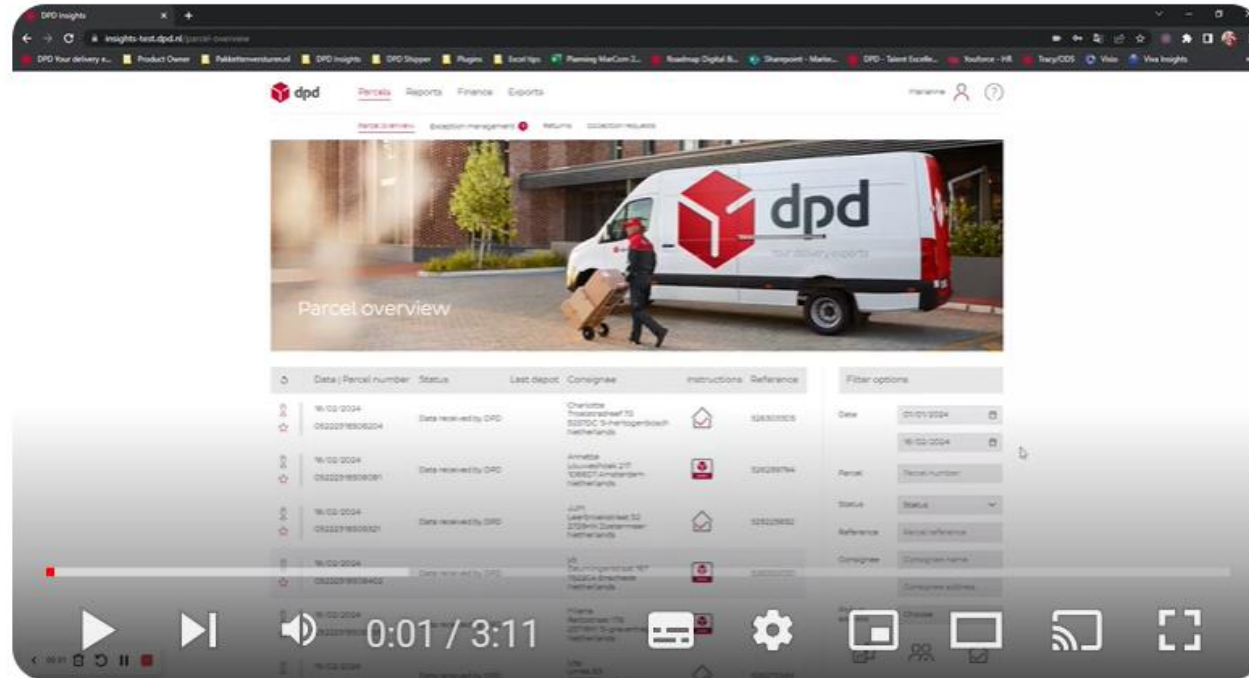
DPD Insights
insights-test.dpd.nl/parcel-overview

DPD Your delivery e... Product Owner Pakketverstuurnl DPD Insights DPD Shipper Plugins Excel tips Planning MarCom 2... Roadmap Digital B... Sharepoint - Marke... DPD - Talent Excelle... Youforce - HR Tracy/ODS Visio Viva Insights

dpd Parcels Reports Finance Exports Marianne

Parcel overview Exception management Returns Collection requests

dpd
your delivery experts

Parcel overview

| | Date \| Parcel number | Status | Last depot | Consignee | Instructions | Reference |
|---|---|---|---|---|---|---|
| | 16/02/2024 05222516506204 | Data received by DPD | | Charlotte Troelstrastraat 70 5237DC 's-Hertogenbosch Netherlands | | 526303305 |
| | 16/02/2024 05222516506081 | Data received by DPD | | Annette Louwesweg 217 1066EP Amsterdam Netherlands | | 526289794 |
| | 16/02/2024 05222516506321 | Data received by DPD | | Judith Leerlooierstraat 32 2729HN Zoetermeer Netherlands | | 526329652 |
| | 16/02/2024 05222516506402 | Data received by DPD | | Lili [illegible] 7522AA Enschede Netherlands | | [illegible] |
| | 16/02/2024 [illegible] | | | Frieke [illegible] 2071BH 's-Gravenhage Netherlands | | |
| | 16/02/2024 | | | Lila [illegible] | | |

Filter options
Date 01/01/2024 16/02/2024
Parcel Parcel number
Status Status
Reference Parcel reference
Consignee Consignee name
Consignee address
Choose

0:01 / 3:11